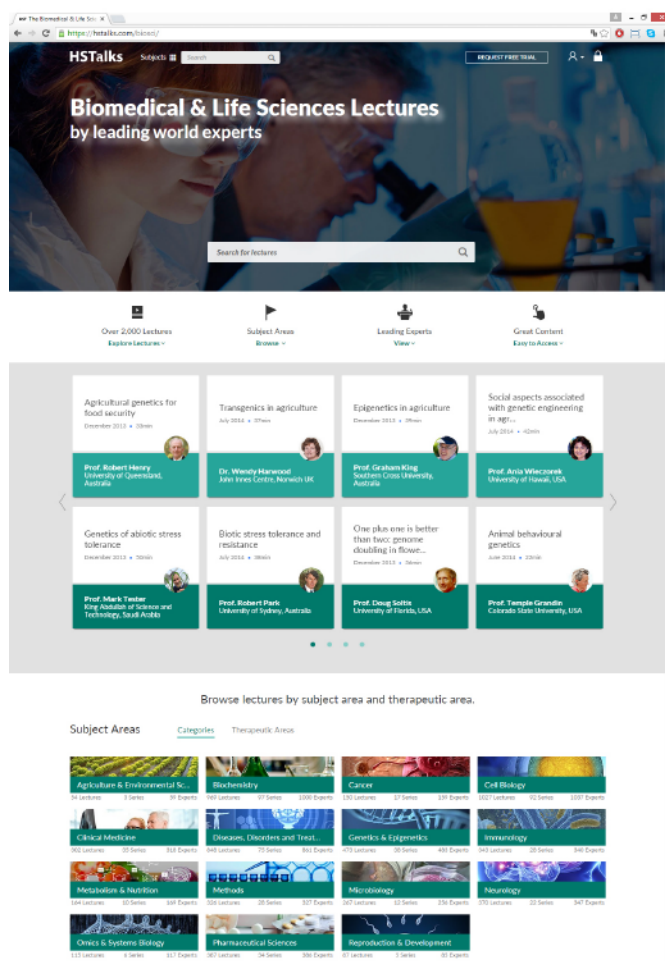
The Biomedical & Life Scie ×

https://hstalks.com/bloed/

HSTalks Subjects Search REQUEST FREE TRIAL

Biomedical & Life Sciences Lectures
by leading world experts

Search for lectures

Over 2,000 Lectures
Explore Lectures

Subject Areas
Browse

Leading Experts
View

Great Content
Easy to Access

Agricultural genetics for food security
December 2013 • 33min
Prof. Robert Henry
University of Queensland, Australia

Transgenics in agriculture
July 2014 • 37min
Dr. Wendy Harwood
John Innes Centre, Norwich UK

Epigenetics in agriculture
December 2013 • 29min
Prof. Graham King
Southern Cross University, Australia

Social aspects associated with genetic engineering in agr...
July 2014 • 42min
Prof. Ania Wieczorek
University of Hawaii, USA

Genetics of abiotic stress tolerance
December 2013 • 50min
Prof. Mark Tester
King Abdullah of Science and Technology, Saudi Arabia

Biotic stress tolerance and resistance
July 2014 • 38min
Prof. Robert Park
University of Sydney, Australia

One plus one is better than two: genome doubling in flowe...
December 2013 • 34min
Prof. Doug Soltis
University of Florida, USA

Animal behavioural genetics
June 2013 • 33min
Prof. Temple Grandin
Colorado State University, USA

Browse lectures by subject area and therapeutic area.

Subject Areas Categories Therapeutic Areas

Agriculture & Environmental Sc...
34 Lectures 5 Series 39 Experts

Biochemistry
969 Lectures 97 Series 1006 Experts

Cancer
131 Lectures 17 Series 139 Experts

Cell Biology
1027 Lectures 92 Series 1087 Experts

Clinical Medicine
302 Lectures 33 Series 318 Experts

Diseases, Disorders and Treat...
848 Lectures 73 Series 861 Experts

Genetics & Epigenetics
473 Lectures 38 Series 490 Experts

Immunology
343 Lectures 28 Series 346 Experts

Metabolism & Nutrition
164 Lectures 10 Series 169 Experts

Methods
321 Lectures 28 Series 327 Experts

Microbiology
267 Lectures 12 Series 236 Experts

Neurology
370 Lectures 22 Series 347 Experts

Omics & Systems Biology
113 Lectures 6 Series 117 Experts

Pharmaceutical Sciences
367 Lectures 34 Series 386 Experts

Reproduction & Development
87 Lectures 5 Series 85 Experts